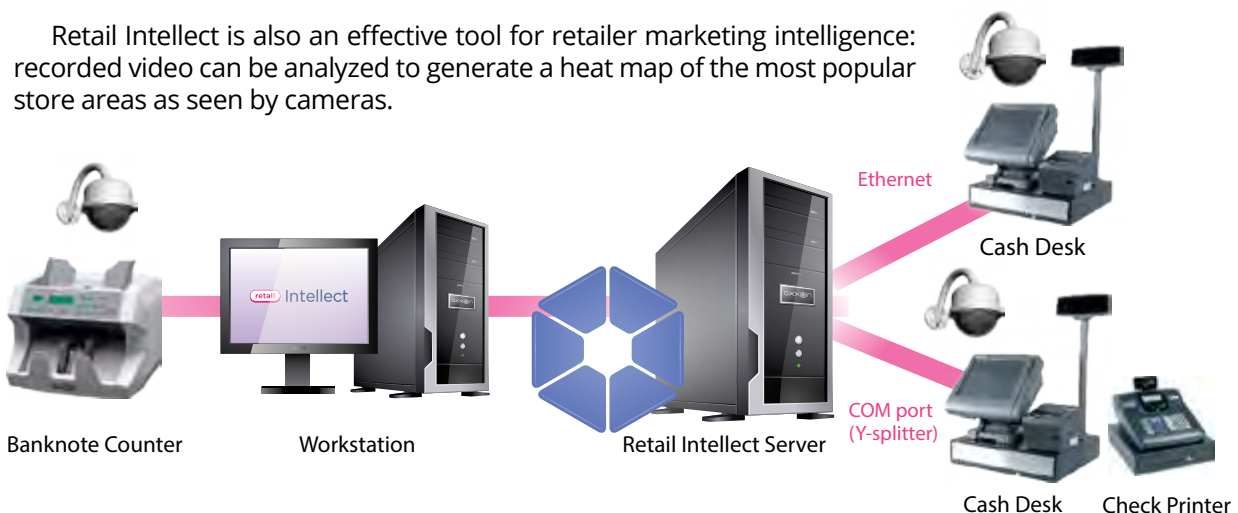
Retail Intellect is also an effective tool for retailer marketing intelligence: recorded video can be analyzed to generate a heat map of the most popular store areas as seen by cameras.

Ethernet

Cash Desk

retail Intellect

axxon

axxon

Banknote Counter

Workstation

Retail Intellect Server

COM port (Y-splitter)

Cash Desk

Check Printer